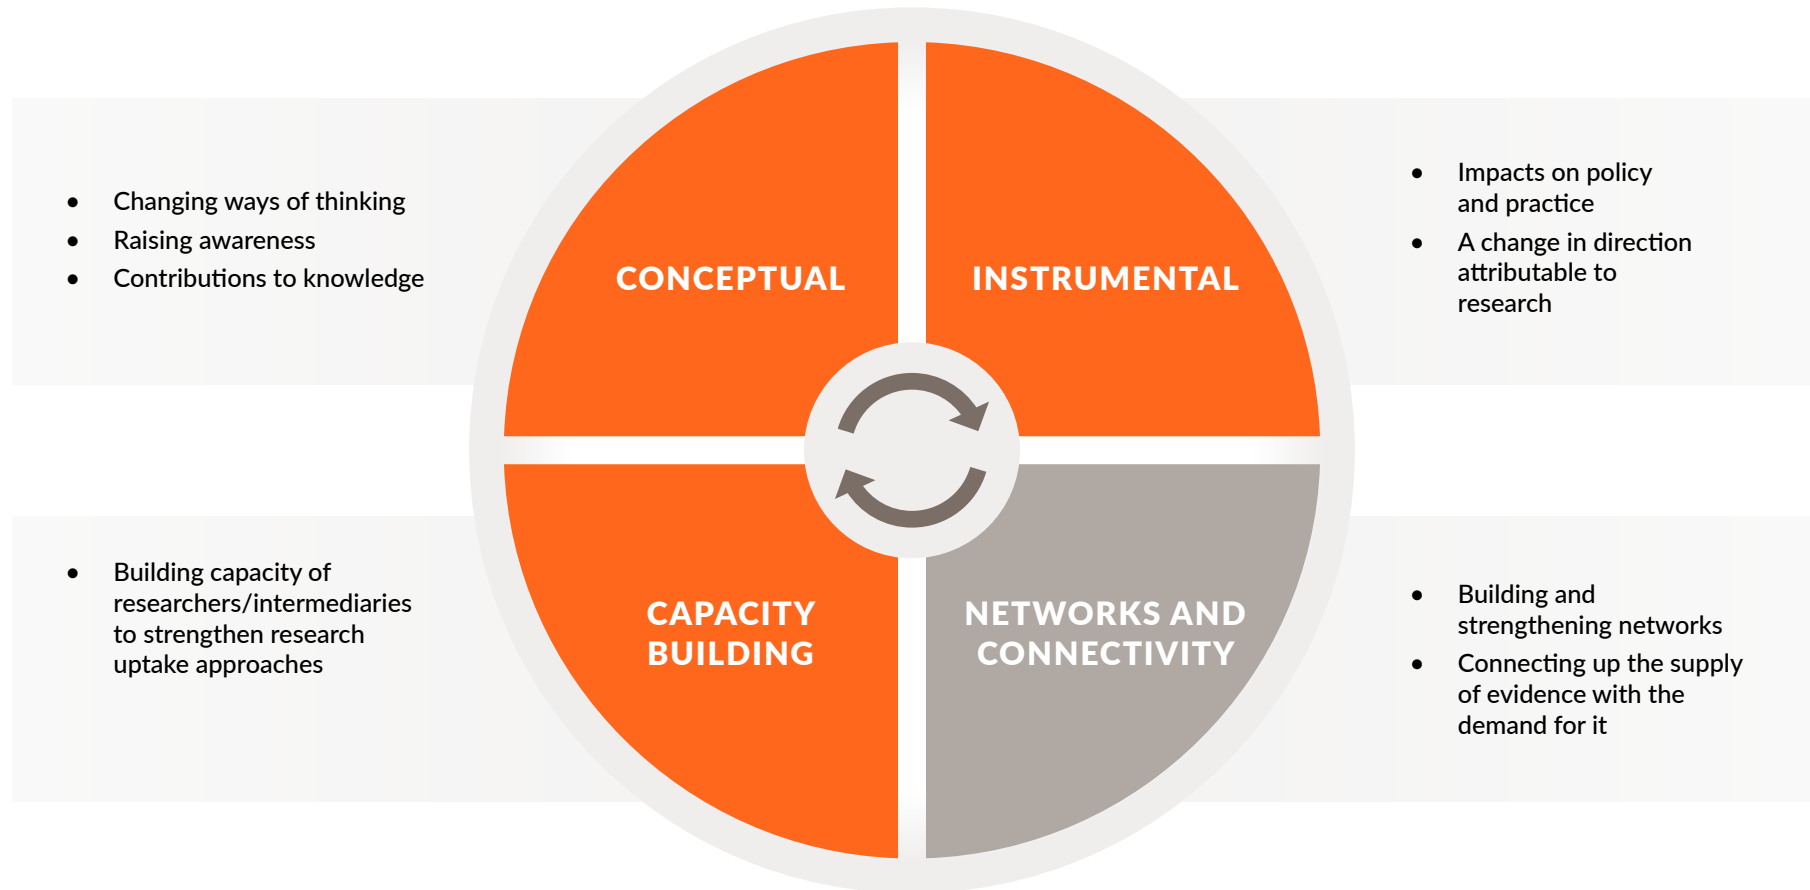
- Changing ways of thinking
- Raising awareness
- Contributions to knowledge

CONCEPTUAL

INSTRUMENTAL

- Impacts on policy and practice
- A change in direction attributable to research

- Building capacity of researchers/intermediaries to strengthen research uptake approaches

CAPACITY BUILDING

NETWORKS AND CONNECTIVITY

- Building and strengthening networks
- Connecting up the supply of evidence with the demand for it